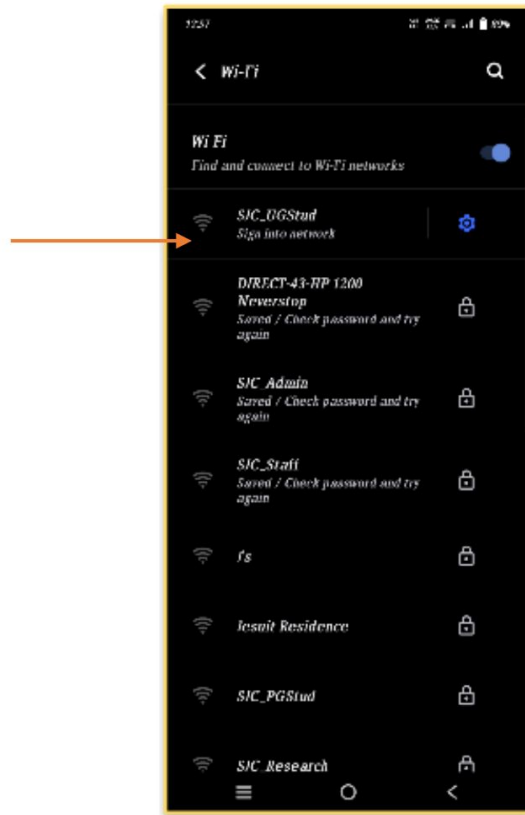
12:37

Wi-Fi

Wi Fi
Find and connect to Wi-Fi networks

SJC_UGStud
Sign into network

DIRECT-43-HP 1200 Neverstop
Saved / Check password and try again

SJC_Admin
Saved / Check password and try again

SJC_Staff
Saved / Check password and try again

fs

Jesuit Residence

SJC_PGStud

SJC_Research